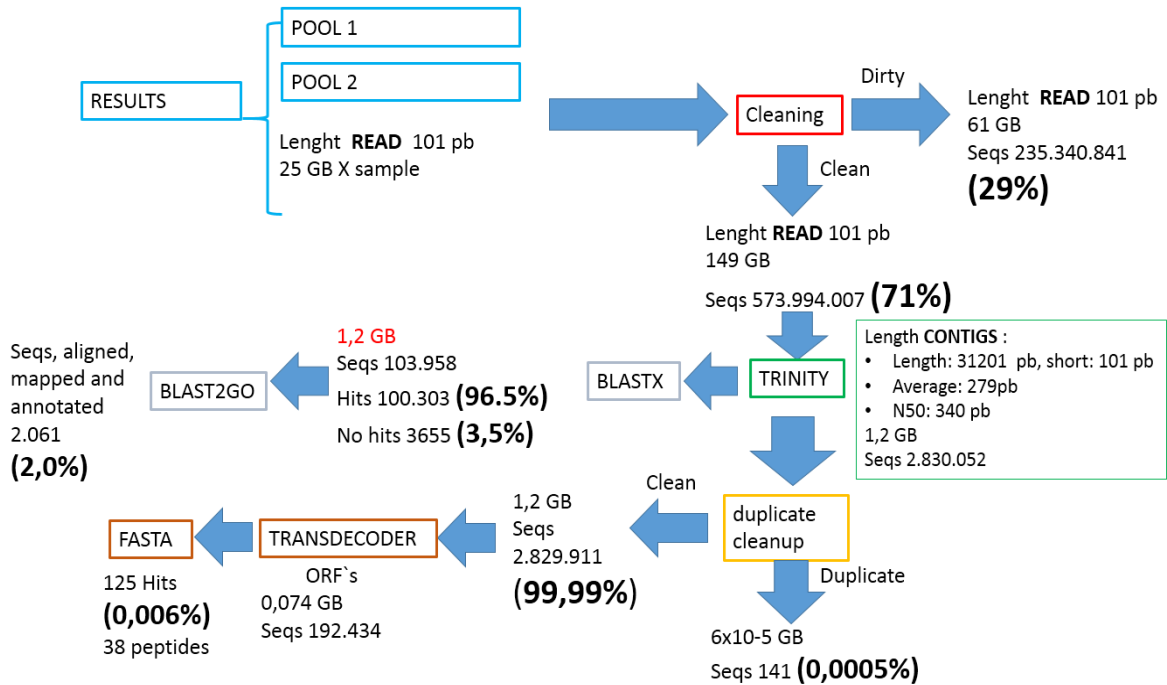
RESULTS

POOL 1

POOL 2

Lenght **READ** 101 pb
25 GB X sample

Cleaning

Dirty

Lenght **READ** 101 pb
61 GB
Seqs 235.340.841
**(29%)**

Clean

Lenght **READ** 101 pb
149 GB
Seqs 573.994.007 **(71%)**

Length **CONTIGS** :
• Length: 31201 pb, short: 101 pb
• Average: 279pb
• N50: 340 pb
1,2 GB
Seqs 2.830.052

TRINITY

BLASTX

1,2 GB
Seqs 103.958
Hits 100.303 **(96.5%)**
No hits 3655 **(3,5%)**

BLAST2GO

Seqs, aligned, mapped and annotated
2.061
**(2,0%)**

duplicate cleanup

Clean

1,2 GB
Seqs
2.829.911
**(99,99%)**

Duplicate

6x10-5 GB
Seqs 141 **(0,0005%)**

TRANSDECODER

ORF`s
0,074 GB
Seqs 192.434

FASTA

125 Hits
**(0,006%)**
38 peptides